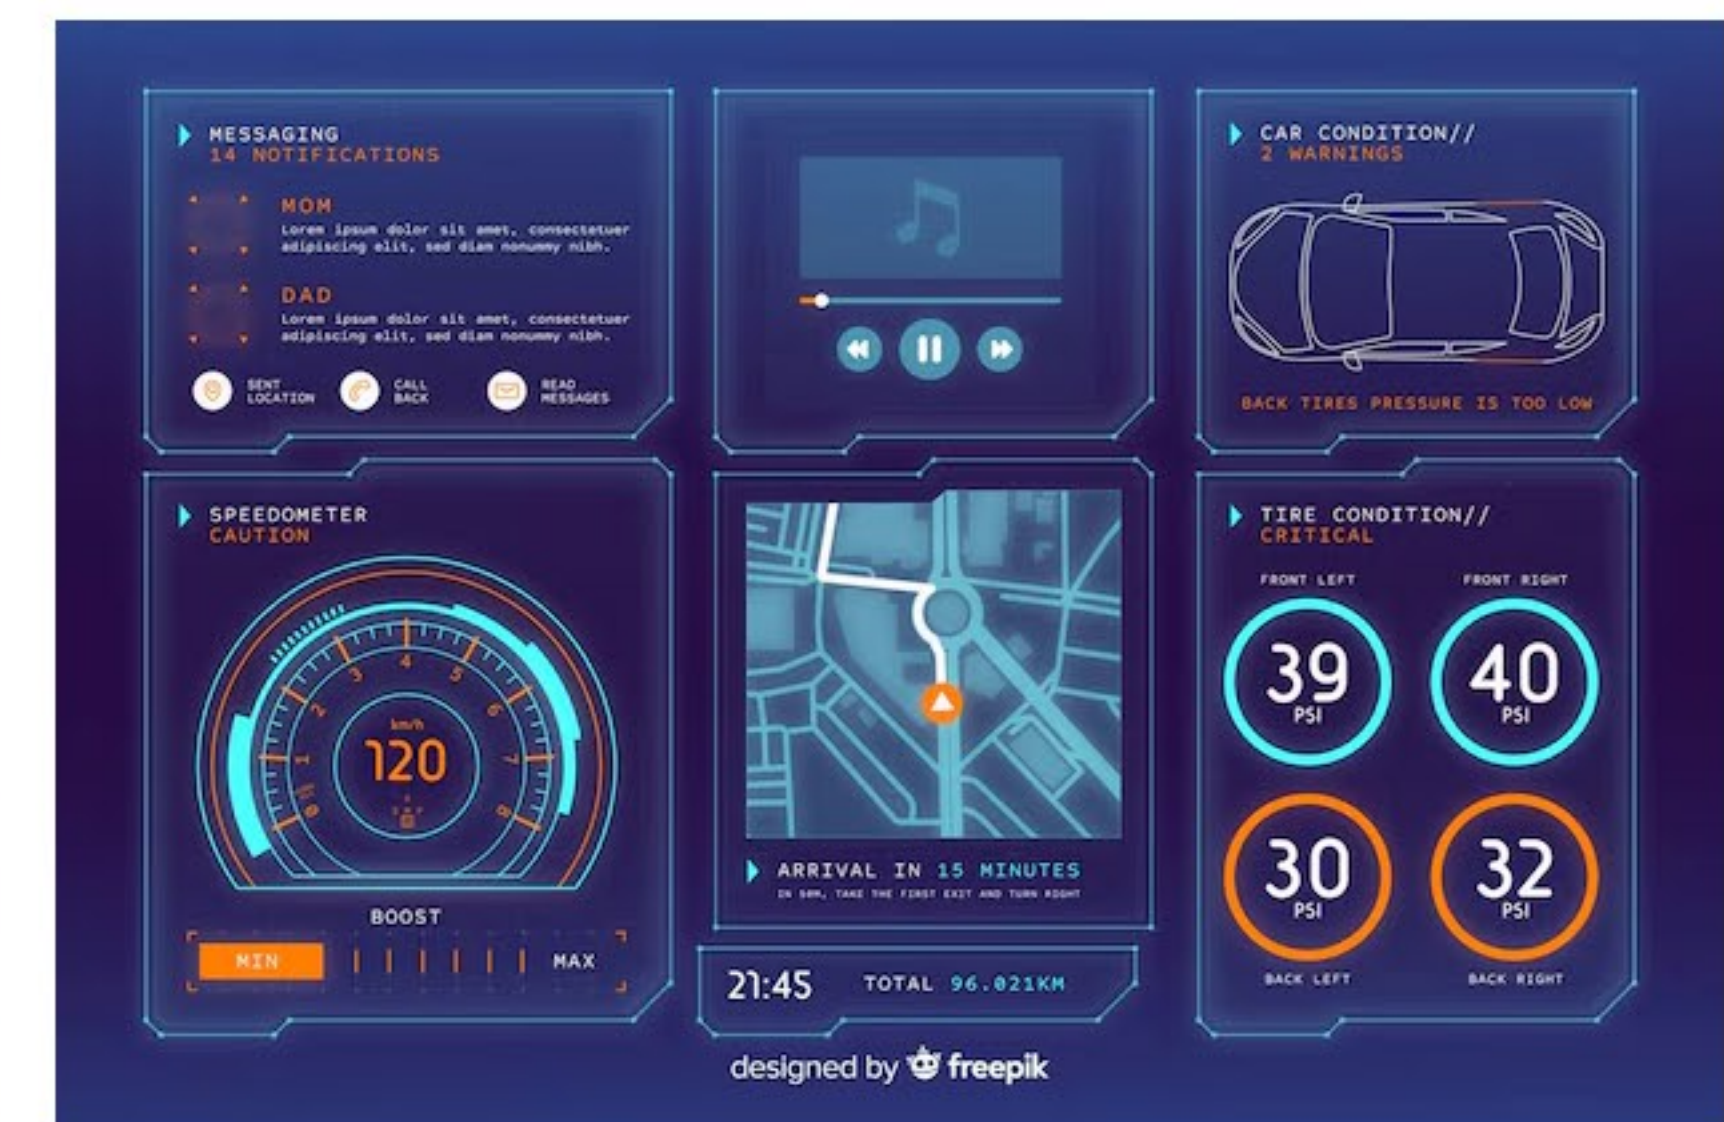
MESSAGING
14 NOTIFICATIONS

MOM
Lorem ipsum dolor sit amet, consectetuer adipiscing elit, sed diam nonummy nibh.

DAD
Lorem ipsum dolor sit amet, consectetuer adipiscing elit, sed diam nonummy nibh.

SENT LOCATION
CALL BACK
READ MESSAGES

CAR CONDITION//
2 WARNINGS

BACK TIRES PRESSURE IS TOO LOW

SPEEDOMETER
CAUTION

km/h
120
1 2 3 4 5 6 7 8

BOOST
MIN
MAX

ARRIVAL IN 15 MINUTES
IN 50M, TAKE THE FIRST EXIT AND TURN RIGHT

21:45
TOTAL 96.021KM

TIRE CONDITION//
CRITICAL

FRONT LEFT
FRONT RIGHT
39 PSI
40 PSI
30 PSI
32 PSI
BACK LEFT
BACK RIGHT

designed by freepik